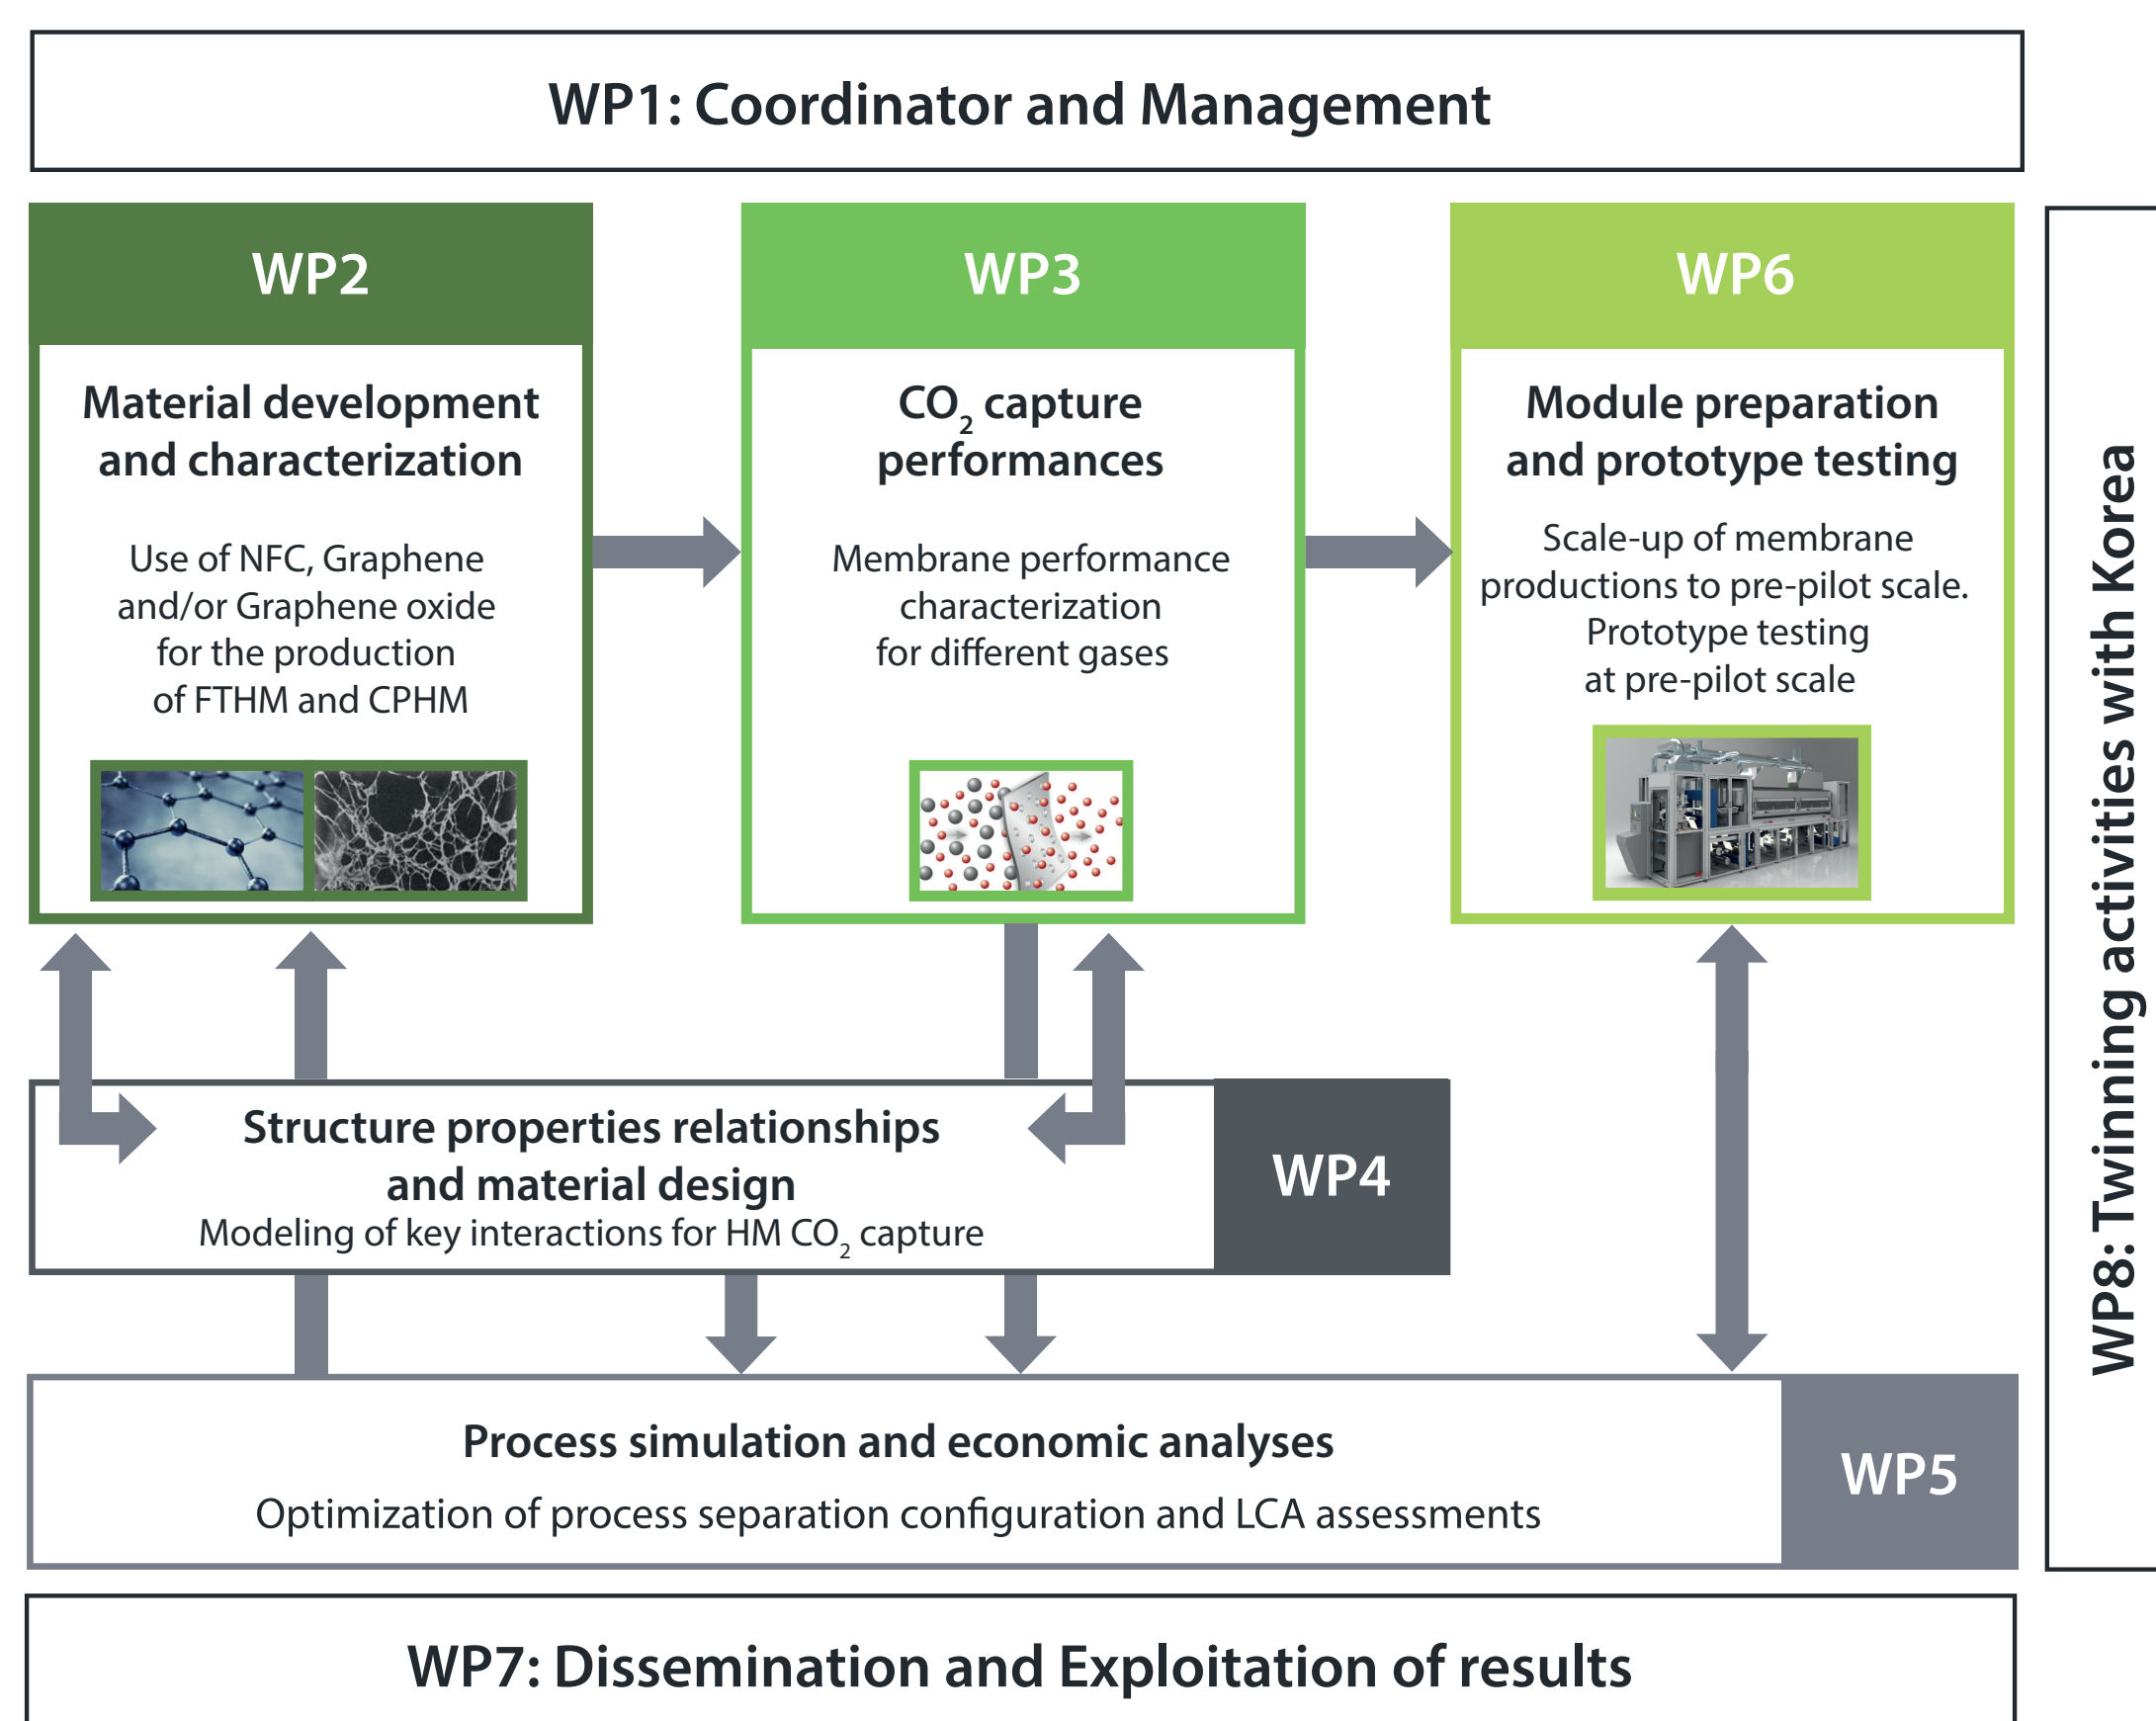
WP1: Coordinator and Management

WP2

Material development and characterization

Use of NFC, Graphene and/or Graphene oxide for the production of FTHM and CPHM

WP3

$CO_2$ capture performances

Membrane performance characterization for different gases

WP6

Module preparation and prototype testing

Scale-up of membrane productions to pre-pilot scale. Prototype testing at pre-pilot scale

Structure properties relationships and material design
Modeling of key interactions for HM $CO_2$ capture

WP4

Process simulation and economic analyses

Optimization of process separation configuration and LCA assessments

WP5

WP8: Twinning activities with Korea

WP7: Dissemination and Exploitation of results